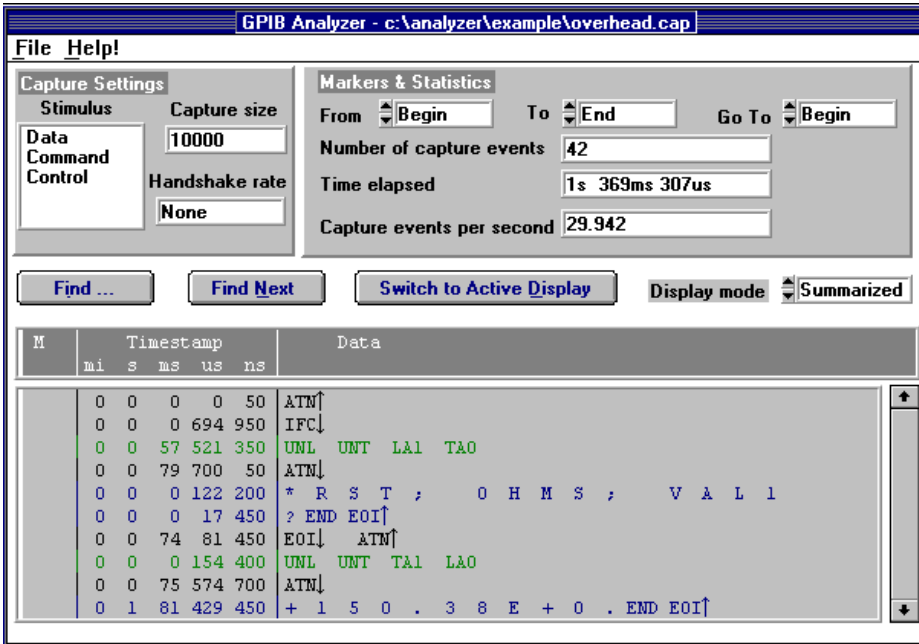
GPIB Analyzer - c:\analyzer\example\overhead.cap

File Help!

Capture Settings
Stimulus
Data
Command
Control
Capture size
10000
Handshake rate
None

Markers & Statistics
From Begin To End Go To Begin
Number of capture events 42
Time elapsed 1s 369ms 307us
Capture events per second 29.942

Find ... Find Next Switch to Active Display Display mode Summarized

| M | Timestamp mi | s | ms | us | ns | Data |
|---|---|---|---|---|---|---|
| | 0 | 0 | 0 | 0 | 50 | ATN↑ |
| | 0 | 0 | 0 | 694 | 950 | IFC↓ |
| | 0 | 0 | 57 | 521 | 350 | UNL UNT LA1 TA0 |
| | 0 | 0 | 79 | 700 | 50 | ATN↓ |
| | 0 | 0 | 0 | 122 | 200 | * R S T ; O H M S ; V A L 1 |
| | 0 | 0 | 0 | 17 | 450 | ? END EOI↑ |
| | 0 | 0 | 74 | 81 | 450 | EOI↓ ATN↑ |
| | 0 | 0 | 0 | 154 | 400 | UNL UNT TA1 LA0 |
| | 0 | 0 | 75 | 574 | 700 | ATN↓ |
| | 0 | 1 | 81 | 429 | 450 | + 1 5 0 . 3 8 E + 0 . END EOI↑ |